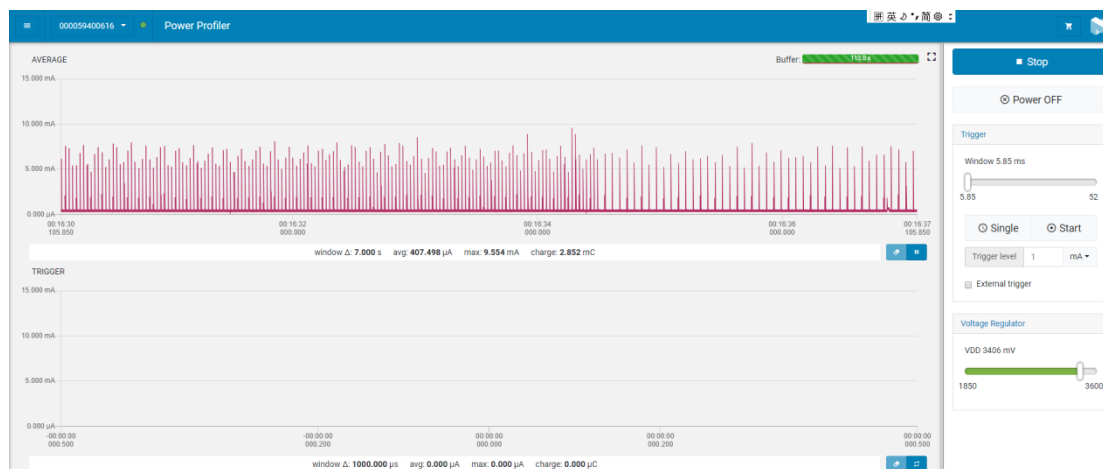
000059400616 ▾ Power Profiler

拼 英 ♪ °, 简 ⚙ ⁝

AVERAGE

Buffer: 112.0 s

15.000 mA

10.000 mA

5.000 mA

0.000 µA

00:16:30
105.850

00:16:32
000.000

00:16:34
000.000

00:16:36
000.000

00:16:37
105.850

window Δ: **7.000** s avg: **407.498** µA max: **9.554** mA charge: **2.852** mC

TRIGGER

15.000 mA

10.000 mA

5.000 mA

0.000 µA

-00:00:00
000.500

-00:00:00
000.200

00:00:00
000.000

00:00:00
000.200

00:00:00
000.500

window Δ: **1000.000** µs avg: **0.000** µA max: **0.000** µA charge: **0.000** µC

■ Stop

⊗ Power OFF

Trigger

Window 5.85 ms

5.85

52

Single

Start

Trigger level 1 mA ▾

External trigger

Voltage Regulator

VDD 3406 mV

1850

3600